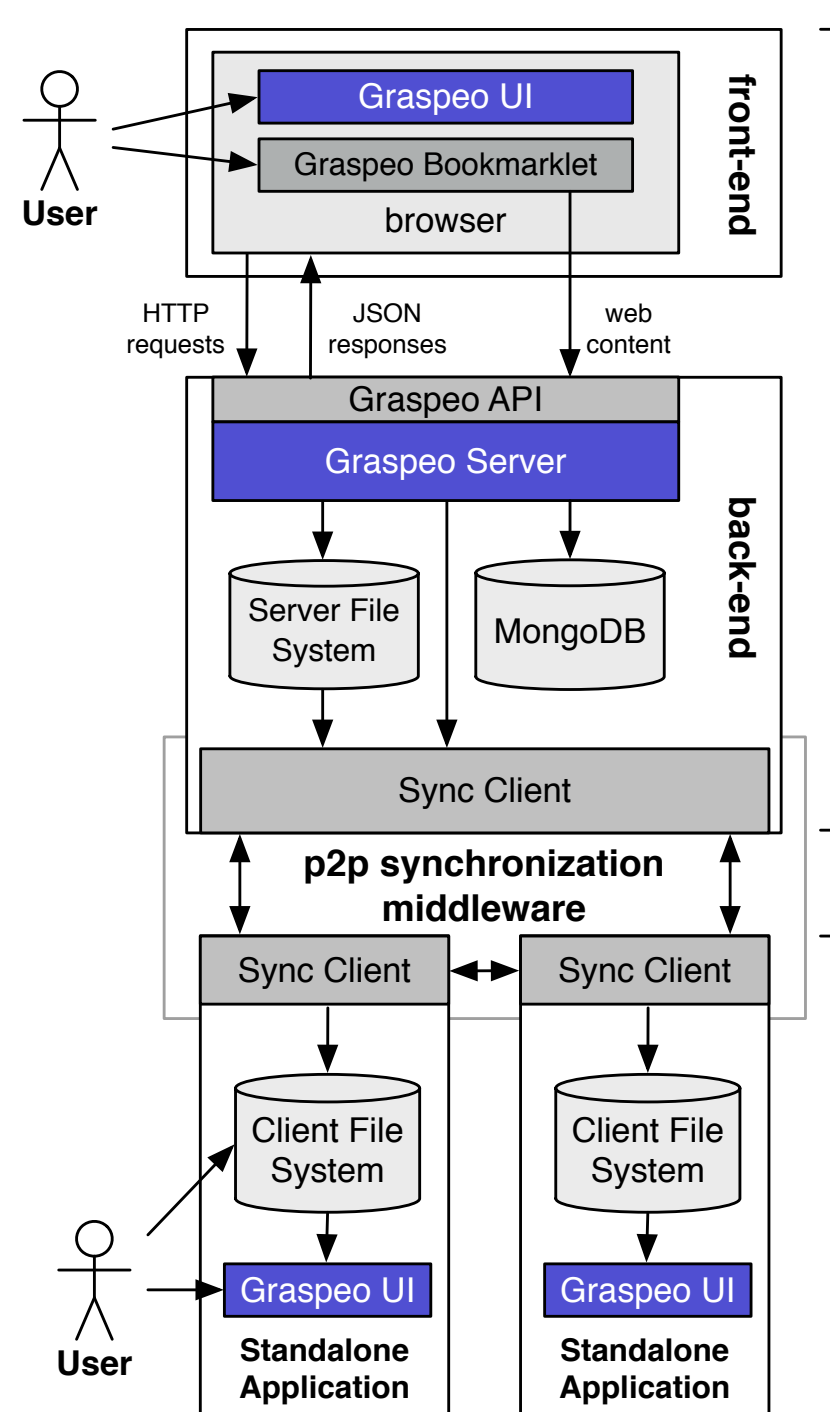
User

Graspeo UI

Graspeo Bookmarklet

browser

front-end

HTTP requests

JSON responses

web content

Graspeo API

Graspeo Server

back-end

Server File System

MongoDB

Sync Client

p2p synchronization middleware

Sync Client

Sync Client

Client File System

Client File System

User

Graspeo UI

Graspeo UI

Standalone Application

Standalone Application